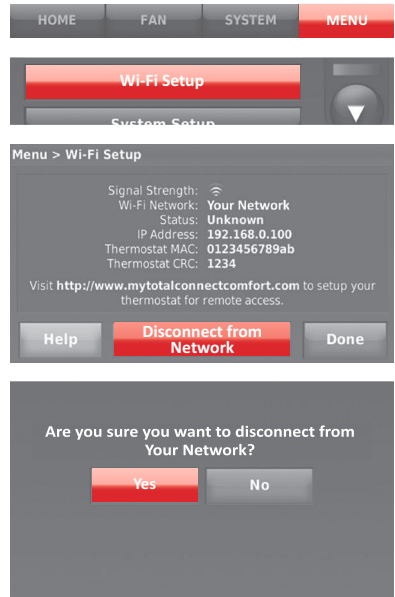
HOME FAN SYSTEM MENU

Wi-Fi Setup

System Setup

Menu > Wi-Fi Setup

Signal Strength:
Wi-Fi Network: Your Network
Status: Unknown
IP Address: 192.168.0.100
Thermostat MAC: 0123456789ab
Thermostat CRC: 1234

Visit http://www.mytotalconnectcomfort.com to setup your thermostat for remote access.

Help

Disconnect from Network

Done

Are you sure you want to disconnect from Your Network?

Yes

No